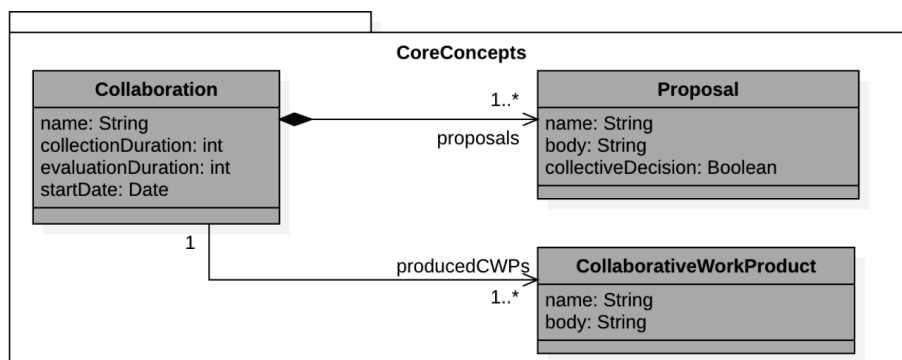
CoreConcepts

Collaboration
name: String
collectionDuration: int
evaluationDuration: int
startDate: Date

1..*
proposals

Proposal
name: String
body: String
collectiveDecision: Boolean

1

producedCWPs
1..*

CollaborativeWorkProduct
name: String
body: String